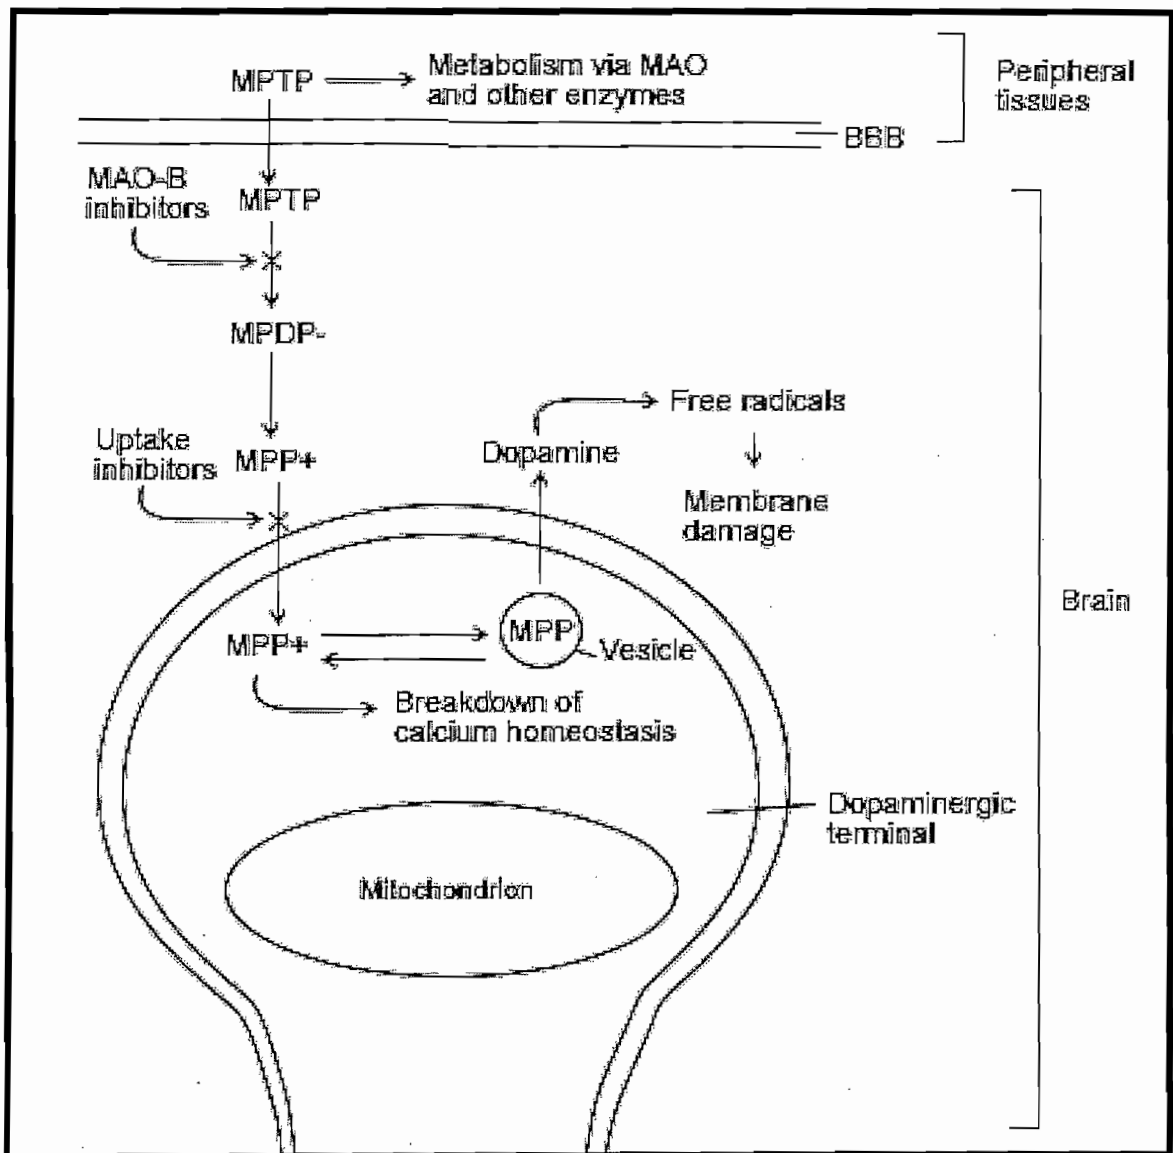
MPTP → Metabolism via MAO and other enzymes

Peripheral tissues

BBB

MAO-B inhibitors

MPTP

MPDP-

Uptake inhibitors

MPP+

Dopamine

Free radicals

Membrane damage

Brain

MPP+

MPP

Vesicle

Breakdown of calcium homeostasis

Dopaminergic terminal

Mitochondrion